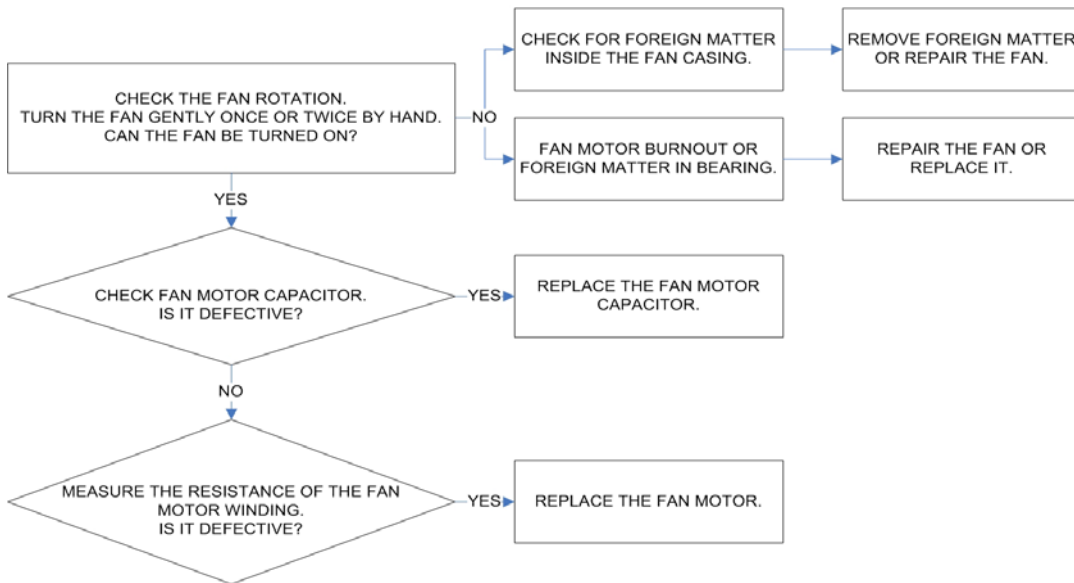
CHECK THE FAN ROTATION.
TURN THE FAN GENTLY ONCE OR TWICE BY HAND.
CAN THE FAN BE TURNED ON?

NO

CHECK FOR FOREIGN MATTER INSIDE THE FAN CASING.

REMOVE FOREIGN MATTER OR REPAIR THE FAN.

FAN MOTOR BURNOUT OR FOREIGN MATTER IN BEARING.

REPAIR THE FAN OR REPLACE IT.

YES

CHECK FAN MOTOR CAPACITOR.
IS IT DEFECTIVE?

YES

REPLACE THE FAN MOTOR CAPACITOR.

NO

MEASURE THE RESISTANCE OF THE FAN MOTOR WINDING.
IS IT DEFECTIVE?

YES

REPLACE THE FAN MOTOR.